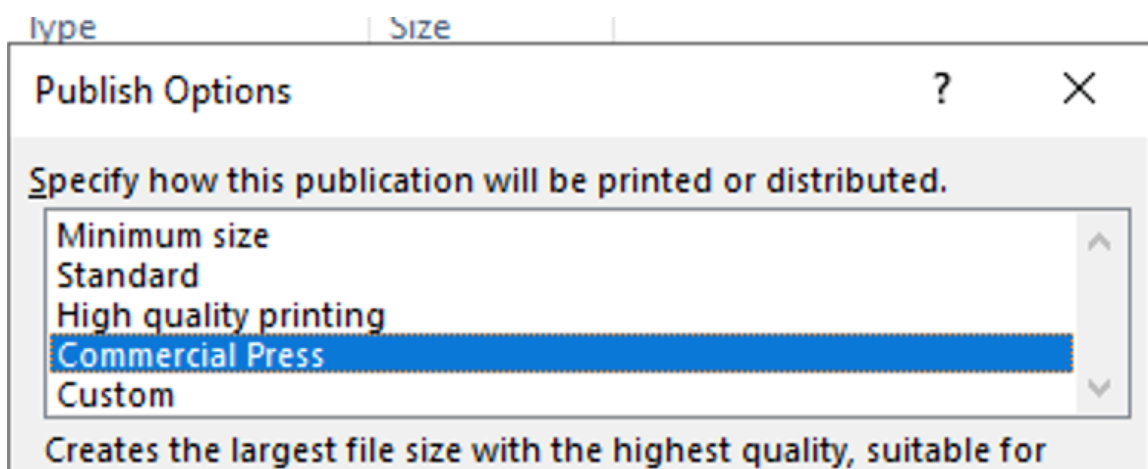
Type | Size

Publish Options ? ×

Specify how this publication will be printed or distributed.

Minimum size
Standard
High quality printing
Commercial Press
Custom

Creates the largest file size with the highest quality, suitable for